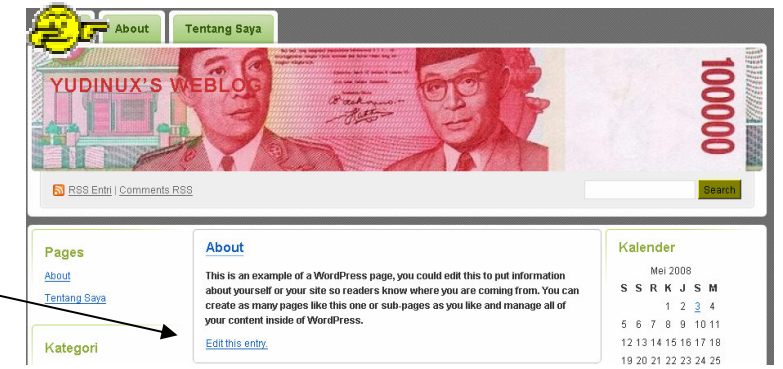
About
Tentang Saya

YUDINUX'S WEBLOG

100000

RSS Entri | Comments RSS

Search

Pages

About

Tentang Saya

Kategori

About

This is an example of a WordPress page, you could edit this to put information about yourself or your site so readers know where you are coming from. You can create as many pages like this one or sub-pages as you like and manage all of your content inside of WordPress.

Edit this entry.

Kalender

| Mei 2008 | | | | | | |
|---|---|---|---|---|---|---|
| S | S | R | K | J | S | M |
| | | | 1 | 2 | 3 | 4 |
| 5 | 6 | 7 | 8 | 9 | 10 | 11 |
| 12 | 13 | 14 | 15 | 16 | 17 | 18 |
| 19 | 20 | 21 | 22 | 23 | 24 | 25 |